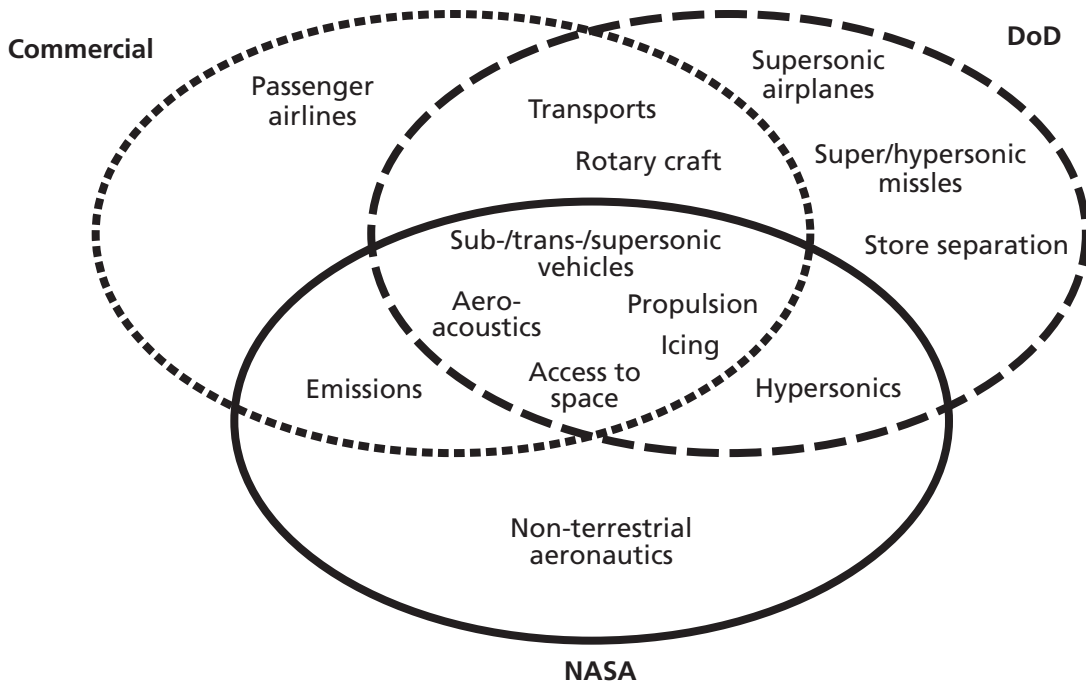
Commercial

DoD

Passenger airlines

Transports

Rotary craft

Supersonic airplanes

Super/hypersonic missles

Store separation

Sub-/trans-/supersonic vehicles

Aero-acoustics

Propulsion

Icing

Emissions

Access to space

Hypersonics

Non-terrestrial aeronautics

NASA